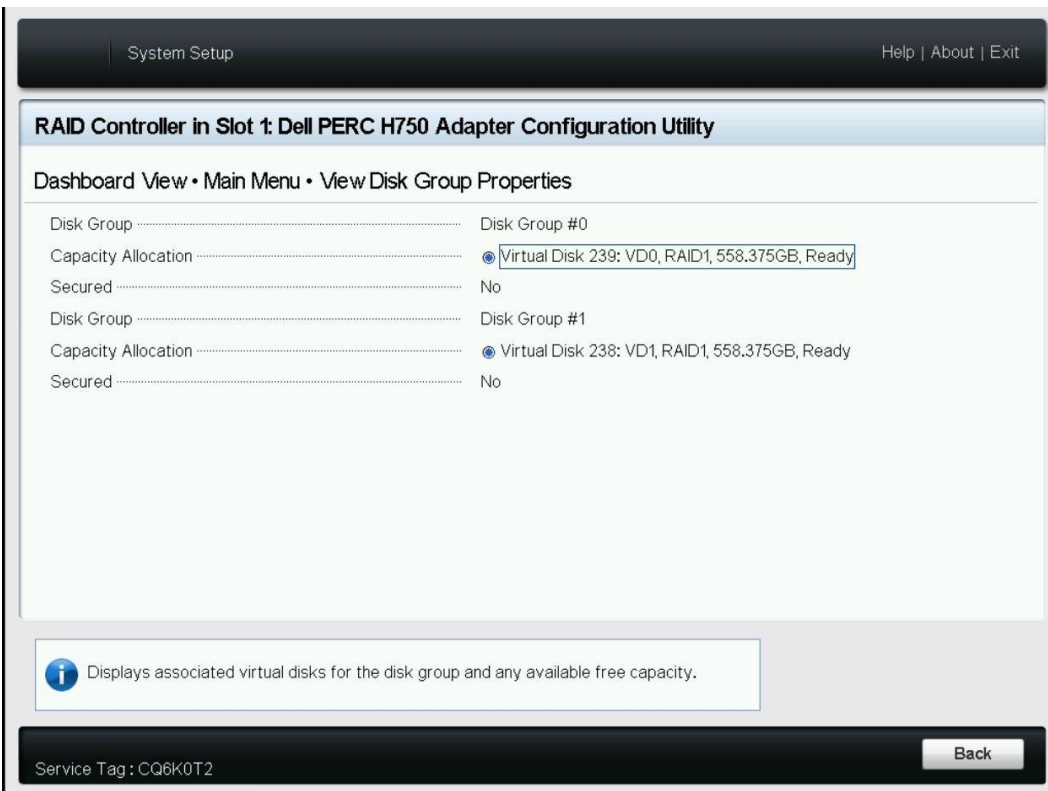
System Setup

Help | About | Exit

RAID Controller in Slot 1: Dell PERC H750 Adapter Configuration Utility

Dashboard View • Main Menu • View Disk Group Properties

| | |
|---|---|
| Disk Group | Disk Group #0 |
| Capacity Allocation | Virtual Disk 239: VD0, RAID1, 558.375GB, Ready |
| Secured | No |
| Disk Group | Disk Group #1 |
| Capacity Allocation | Virtual Disk 238: VD1, RAID1, 558.375GB, Ready |
| Secured | No |

Displays associated virtual disks for the disk group and any available free capacity.

Service Tag : CQ6K0T2

Back